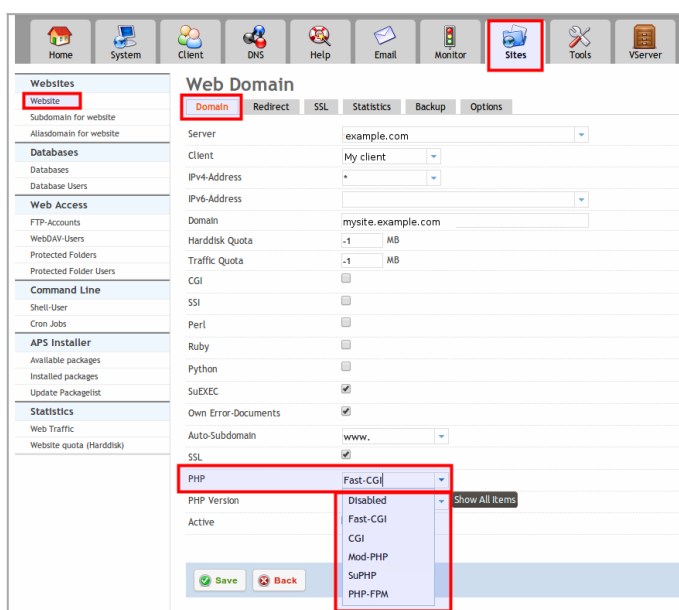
Home System Client DNS Help Email Monitor Sites Tools VServer

Websites
Website
Subdomain for website
Aliasdomain for website

Databases
Databases
Database Users

Web Access
FTP-Accounts
WebDAV-Users
Protected Folders
Protected Folder Users

Command Line
Shell-User
Cron Jobs

APS Installer
Available packages
Installed packages
Update Packagelist

Statistics
Web Traffic
Website quota (Harddisk)

Web Domain

Domain Redirect SSL Statistics Backup Options

Server example.com
Client My client
IPv4-Address *
IPv6-Address
Domain mysite.example.com
Harddisk Quota -1 MB
Traffic Quota -1 MB
CGI
SSI
Perl
Ruby
Python
SuEXEC
Own Error-Documents
Auto-Subdomain www.
SSL
PHP Fast-CGI
PHP Version
Active

Show All Items

Disabled
Fast-CGI
CGI
Mod-PHP
SuPHP
PHP-FPM

Save Back